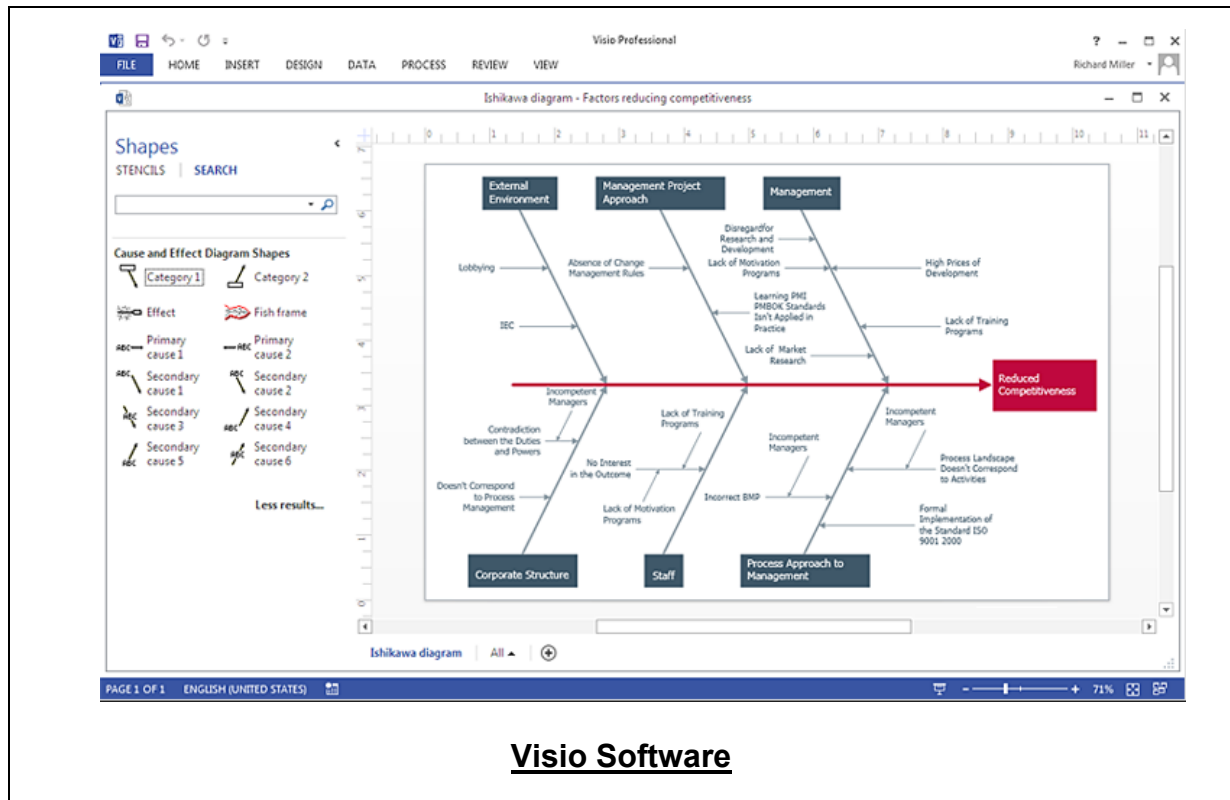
Visio Professional

FILE HOME INSERT DESIGN DATA PROCESS REVIEW VIEW

Richard Miller

Ishikawa diagram - Factors reducing competitiveness

Shapes

STENCILS | SEARCH

Cause and Effect Diagram Shapes

Category 1 Category 2

Effect Fish frame

Primary cause 1 Primary cause 2

Secondary cause 1 Secondary cause 2

Secondary cause 3 Secondary cause 4

Secondary cause 5 Secondary cause 6

Less results...

External Environment

Management Project Approach

Management

Lobbying

Absence of Change Management Rules

Disregardfor Research and Development

Lack of Motivation Programs

High Prices of Development

Learning PMI PMBOK Standards Isn't Applied in Practice

IEC

Lack of Training Programs

Lack of Market Research

Reduced Competitiveness

Incompetent Managers

Contradiction between the Duties and Powers

Lack of Training Programs

Incompetent Managers

Incompetent Managers

No Interest in the Outcome

Process Landscape Doesn't Correspond to Activities

Doesn't Correspond to Process Management

Incorrect BMP

Lack of Motivation Programs

Formal Implementation of the Standard ISO 9001 2000

Corporate Structure

Staff

Process Approach to Management

Ishikawa diagram All

PAGE 1 OF 1 ENGLISH (UNITED STATES) 71%

Visio Software